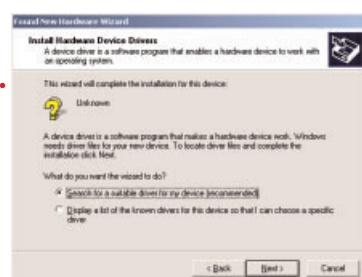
Found New Hardware Wizard

Install Hardware Device Drivers
A device driver is a software program that enables a hardware device to work with an operating system.

This wizard will complete the installation for this device:

Unknown

A device driver is a software program that makes a hardware device work. Windows needs driver files for your new device. To locate driver files and complete the installation click Next.

What do you want the wizard to do?

Search for a suitable driver for my device (recommended)

Display a list of the known drivers for this device so that I can choose a specific driver

< Back Next > Cancel